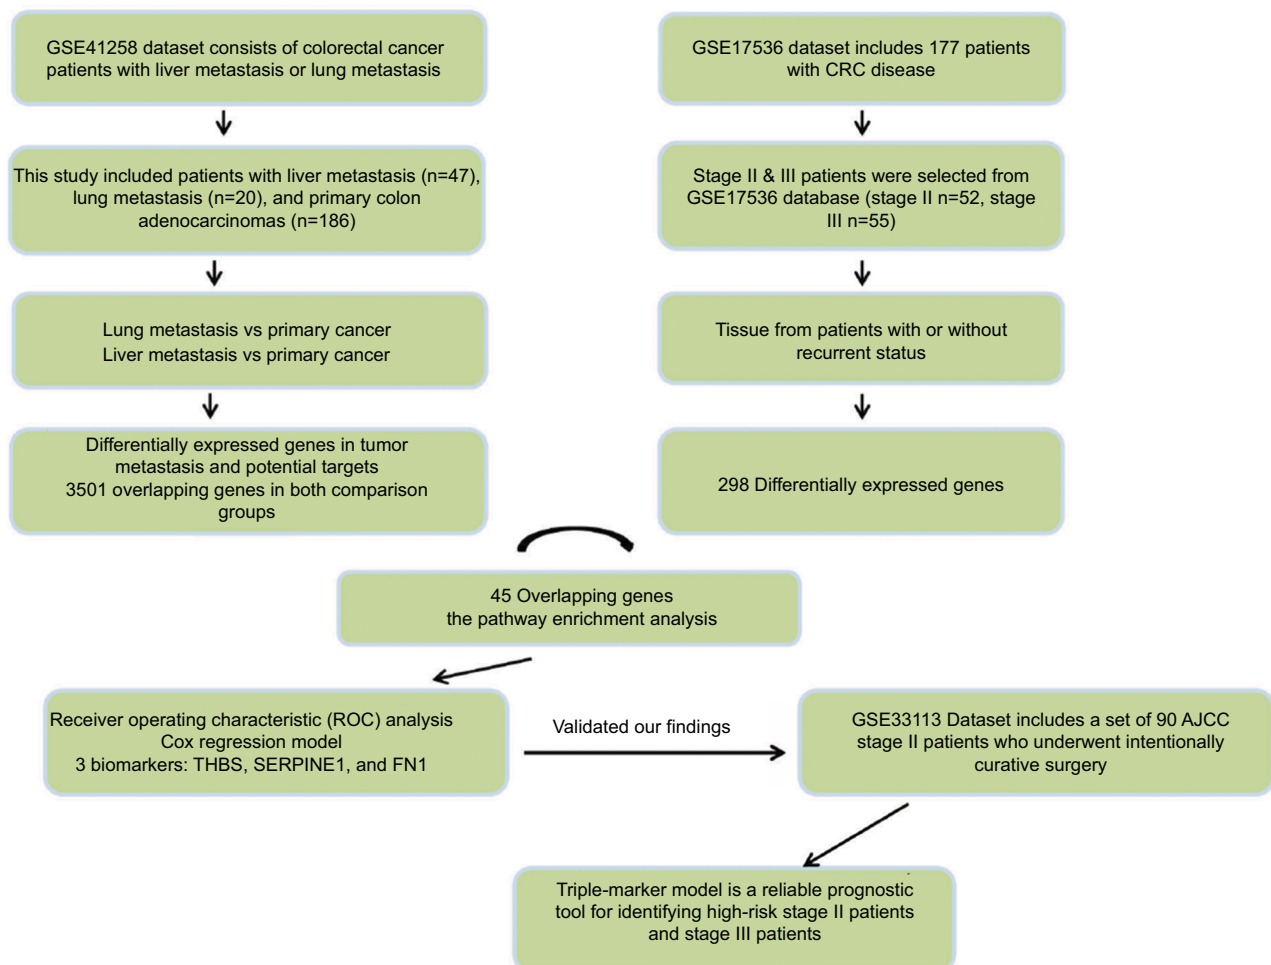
GSE41258 dataset consists of colorectal cancer patients with liver metastasis or lung metastasis

This study included patients with liver metastasis (n=47), lung metastasis (n=20), and primary colon adenocarcinomas (n=186)

Lung metastasis vs primary cancer
Liver metastasis vs primary cancer

Differentially expressed genes in tumor metastasis and potential targets
3501 overlapping genes in both comparison groups

GSE17536 dataset includes 177 patients with CRC disease

Stage II & III patients were selected from GSE17536 database (stage II n=52, stage III n=55)

Tissue from patients with or without recurrent status

298 Differentially expressed genes

45 Overlapping genes
the pathway enrichment analysis

Receiver operating characteristic (ROC) analysis
Cox regression model
3 biomarkers: THBS, SERPINE1, and FN1

Validated our findings

GSE33113 Dataset includes a set of 90 AJCC stage II patients who underwent intentionally curative surgery

Triple-marker model is a reliable prognostic tool for identifying high-risk stage II patients and stage III patients